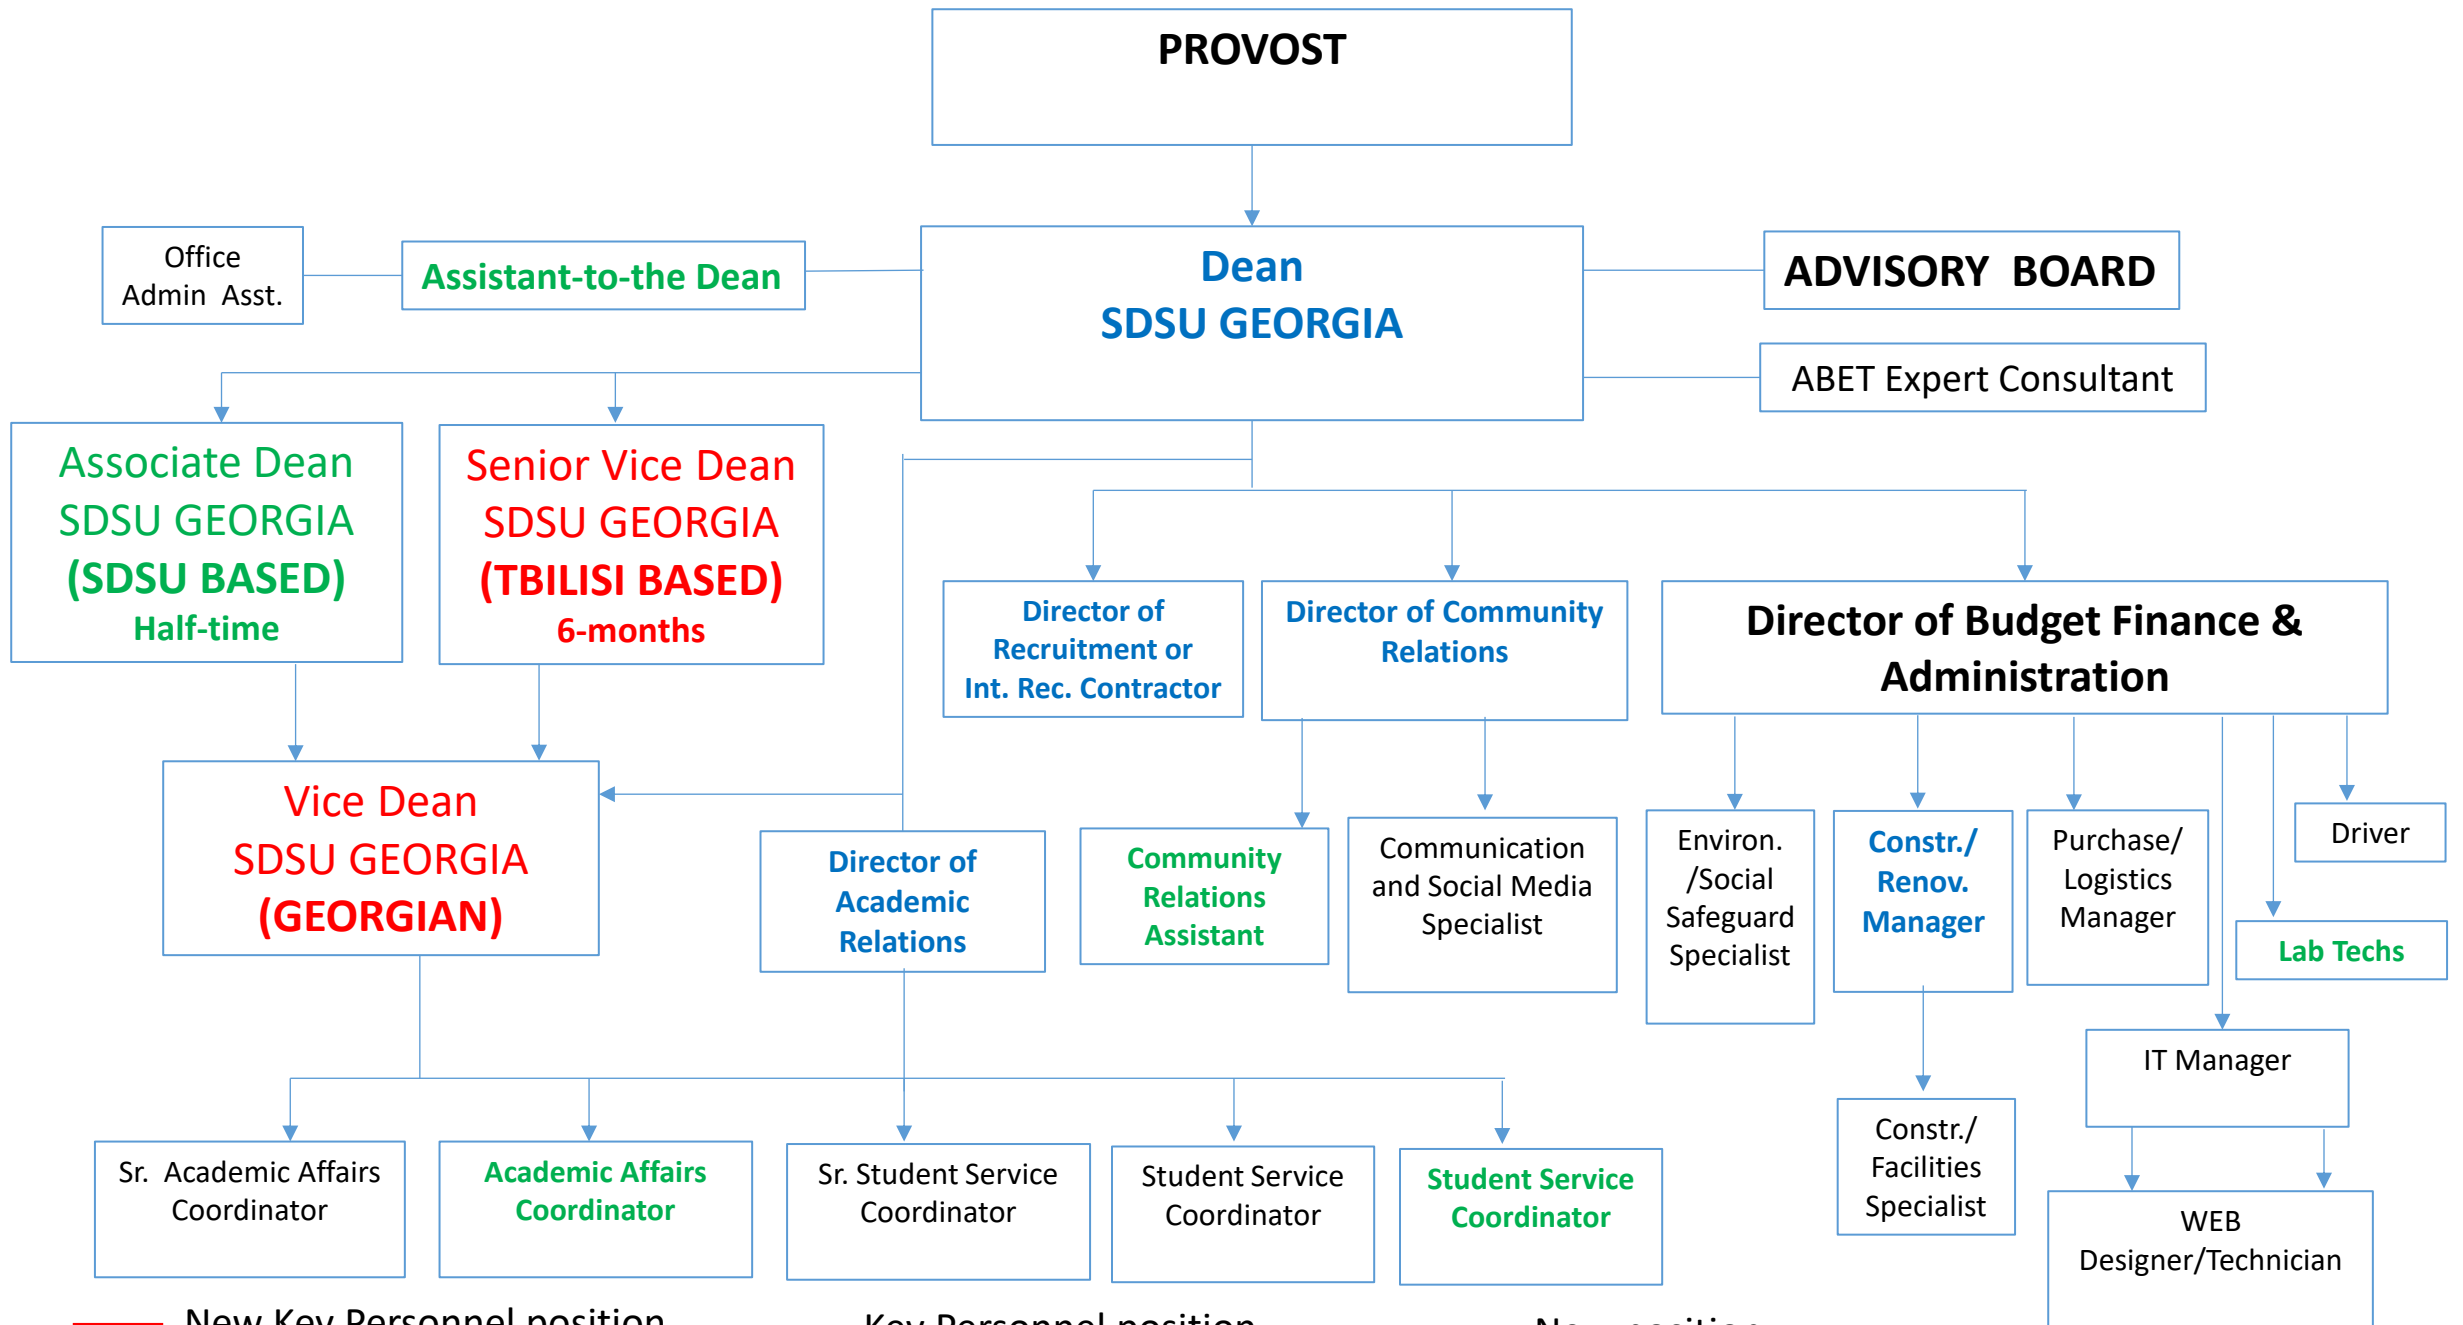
PROVOST

Office Admin Asst.

Assistant-to-the Dean

Dean
SDSU GEORGIA

ADVISORY BOARD

ABET Expert Consultant

Associate Dean
SDSU GEORGIA
(SDSU BASED)
Half-time

Senior Vice Dean
SDSU GEORGIA
(TBILISI BASED)
6-months

Director of Recruitment or Int. Rec. Contractor

Director of Community Relations

Director of Budget Finance & Administration

Vice Dean
SDSU GEORGIA
(GEORGIAN)

Director of Academic Relations

Community Relations Assistant

Communication and Social Media Specialist

Environ. /Social Safeguard Specialist

Constr./ Renov. Manager

Purchase/ Logistics Manager

Driver

Lab Techs

IT Manager

Constr./ Facilities Specialist

WEB Designer/Technician

Sr. Academic Affairs Coordinator

Academic Affairs Coordinator

Sr. Student Service Coordinator

Student Service Coordinator

Student Service Coordinator

New Key Personnel position

Key Personnel position

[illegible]